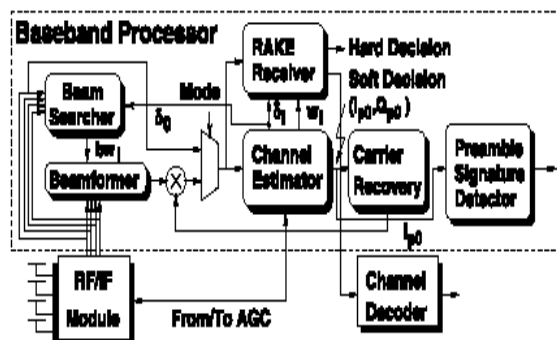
Baseband Processor

RAKE Receiver

Hard Decision

Soft Decision

Beam Searcher

Mode

$\delta_0$

$\delta_1$

$w_1$

$(I_{p0}, Q_{p0})$

$w_{bf}$

Beamformer

Channel Estimator

Carrier Recovery

Preamble Signature Detector

$I_{p0}$

RF/IF Module

From/To AGC

Channel Decoder